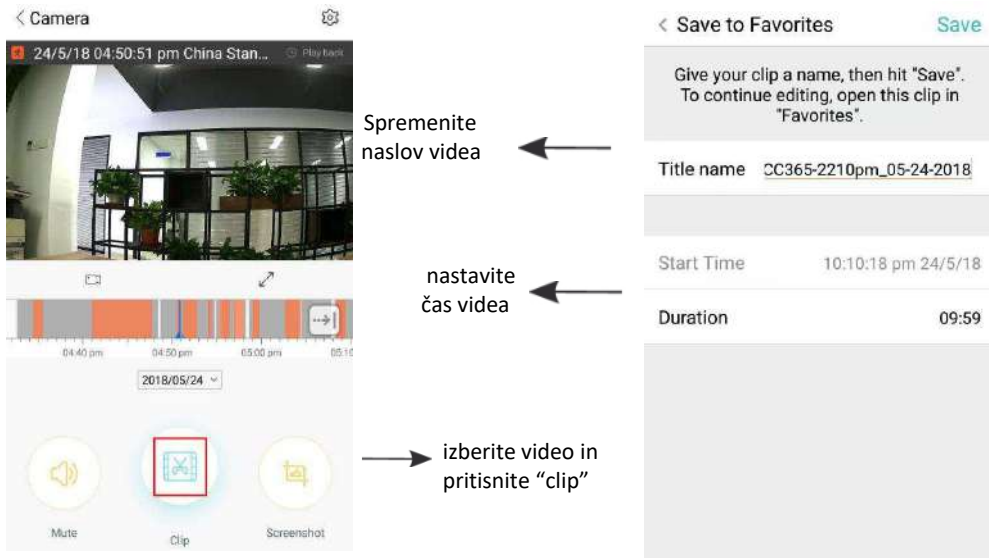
< Camera

24/5/18 04:50:51 pm China Stan...

Play back

04:40 pm

04:50 pm

05:00 pm

05:10

2018/05/24

Mute

Clip

Screenshot

Spremenite naslov videa

nastavite čas videa

izberite video in pritisnite “clip”

< Save to Favorites

Save

Give your clip a name, then hit "Save". To continue editing, open this clip in "Favorites".

Title name CC365-2210pm_05-24-2018

Start Time 10:10:18 pm 24/5/18

Duration 09:59